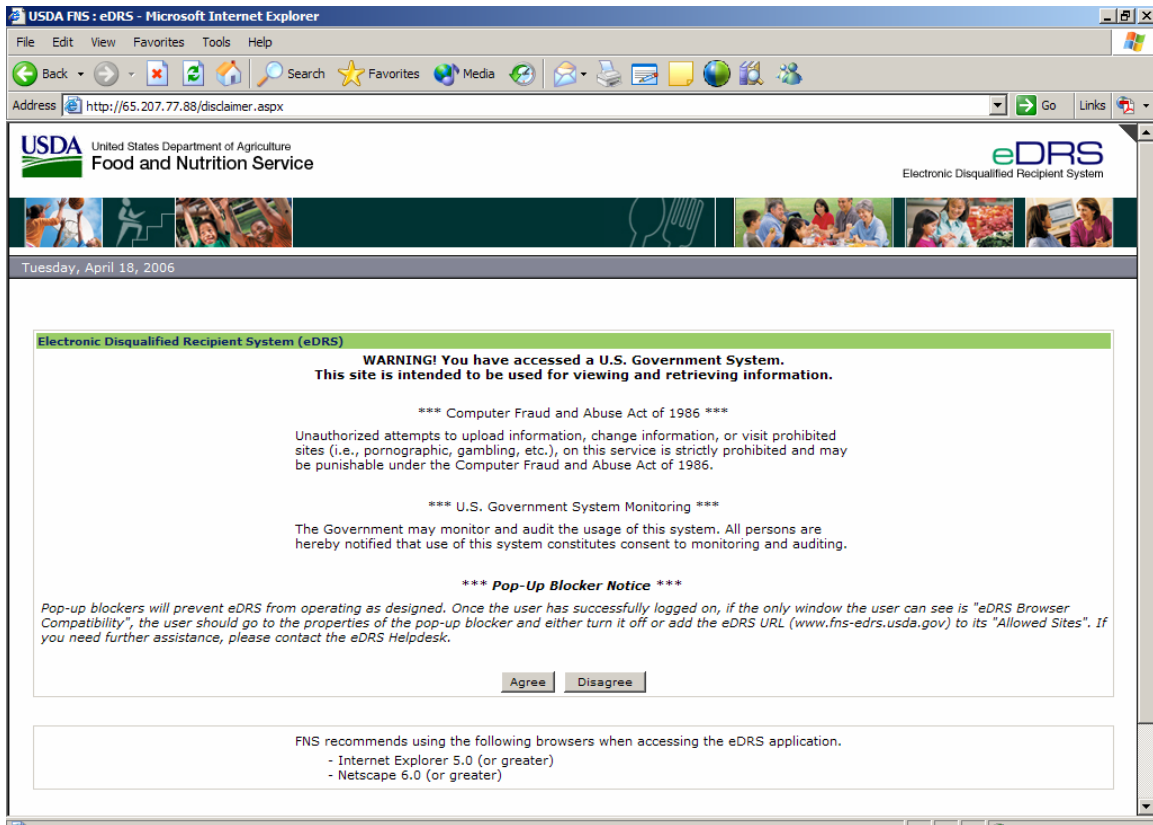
USDA FNS : eDRS - Microsoft Internet Explorer

File Edit View Favorites Tools Help

Back Search Favorites Media

Address http://65.207.77.88/disclaimer.aspx Go Links

USDA United States Department of Agriculture
Food and Nutrition Service

eDRS
Electronic Disqualified Recipient System

Tuesday, April 18, 2006

Electronic Disqualified Recipient System (eDRS)

WARNING! You have accessed a U.S. Government System.
This site is intended to be used for viewing and retrieving information.

*** Computer Fraud and Abuse Act of 1986 ***

Unauthorized attempts to upload information, change information, or visit prohibited sites (i.e., pornographic, gambling, etc.), on this service is strictly prohibited and may be punishable under the Computer Fraud and Abuse Act of 1986.

*** U.S. Government System Monitoring ***

The Government may monitor and audit the usage of this system. All persons are hereby notified that use of this system constitutes consent to monitoring and auditing.

*** Pop-Up Blocker Notice ***

Pop-up blockers will prevent eDRS from operating as designed. Once the user has successfully logged on, if the only window the user can see is "eDRS Browser Compatibility", the user should go to the properties of the pop-up blocker and either turn it off or add the eDRS URL (www.fns-edrs.usda.gov) to its "Allowed Sites". If you need further assistance, please contact the eDRS Helpdesk.

Agree Disagree

FNS recommends using the following browsers when accessing the eDRS application.
- Internet Explorer 5.0 (or greater)
- Netscape 6.0 (or greater)